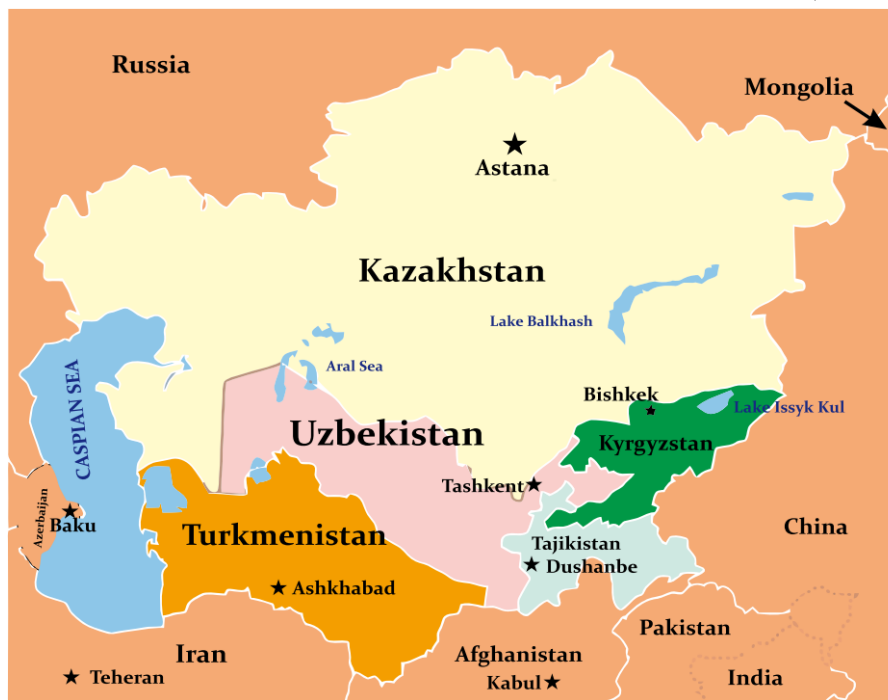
Russia

Mongolia

Astana

Kazakhstan

Lake Balkhash

Aral Sea

CASPIAN SEA

Bishkek

Lake Issyk Kul

Uzbekistan

Kyrgyzstan

Tashkent

Azerbaijan

Baku

Turkmenistan

China

Tajikistan

Dushanbe

Ashkhabad

Pakistan

Iran

Afghanistan

Teheran

Kabul

India